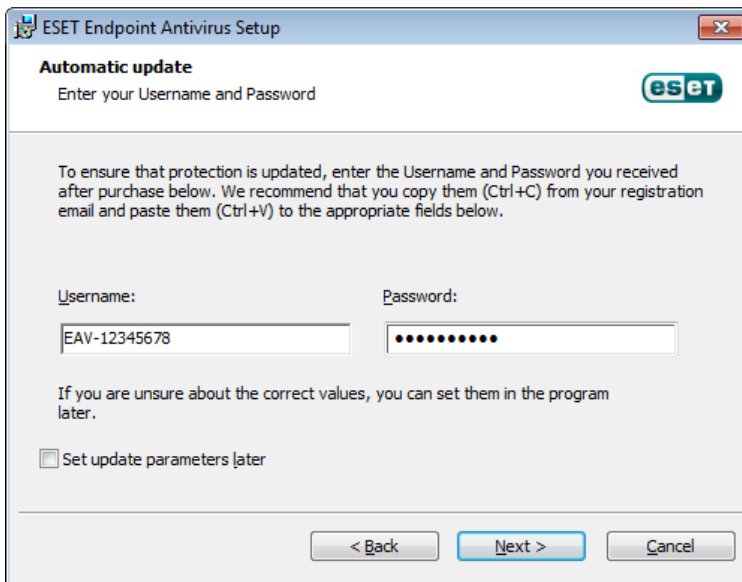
ESET Endpoint Antivirus Setup

Automatic update
Enter your Username and Password

eset

To ensure that protection is updated, enter the Username and Password you received after purchase below. We recommend that you copy them (Ctrl+C) from your registration email and paste them (Ctrl+V) to the appropriate fields below.

Username:
EAV-12345678

Password:
●●●●●●●●●●●

If you are unsure about the correct values, you can set them in the program later.

Set update parameters later

< Back
Next >
Cancel